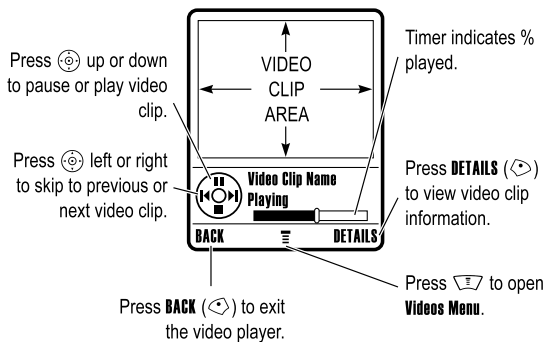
Press ⊙ up or down to pause or play video clip.

VIDEO
CLIP
AREA

Timer indicates % played.

Press ⊙ left or right to skip to previous or next video clip.

Video Clip Name
Playing

Press DETAILS (⌒) to view video clip information.

BACK

DETAILS

Press ☰ to open Videos Menu.

Press BACK (⌒) to exit the video player.